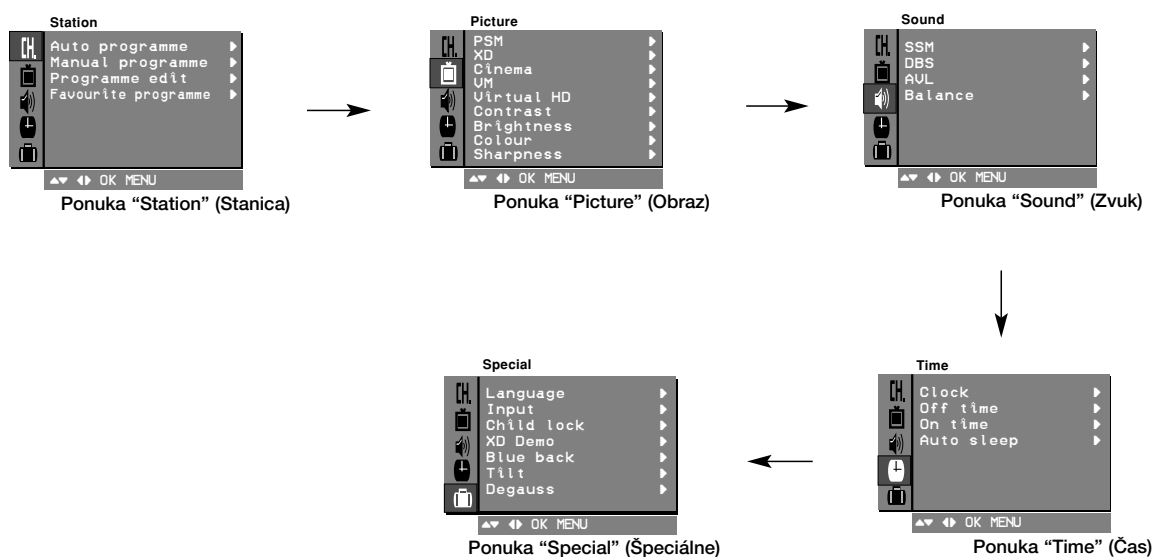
Station

CH.

Auto programme ▶
Manual programme ▶
Programme edit ▶
Favourite programme ▶

▲▼ ◀▶ OK MENU

Ponuka “Station” (Stanica)

Picture

CH.

PSM ▶
XD ▶
Cinema ▶
VM ▶
Virtual HD ▶
Contrast ▶
Brightness ▶
Colour ▶
Sharpness ▶

▲▼ ◀▶ OK MENU

Ponuka “Picture” (Obraz)

Sound

CH.

SSM ▶
DBS ▶
AVL ▶
Balance ▶

▲▼ ◀▶ OK MENU

Ponuka “Sound” (Zvuk)

Special

CH.

Language ▶
Input ▶
Child lock ▶
XD Demo ▶
Blue back ▶
Tilt ▶
Degauss ▶

▲▼ ◀▶ OK MENU

Ponuka “Special” (Špeciálne)

Time

CH.

Clock ▶
Off time ▶
On time ▶
Auto sleep ▶

▲▼ ◀▶ OK MENU

Ponuka “Time” (Čas)